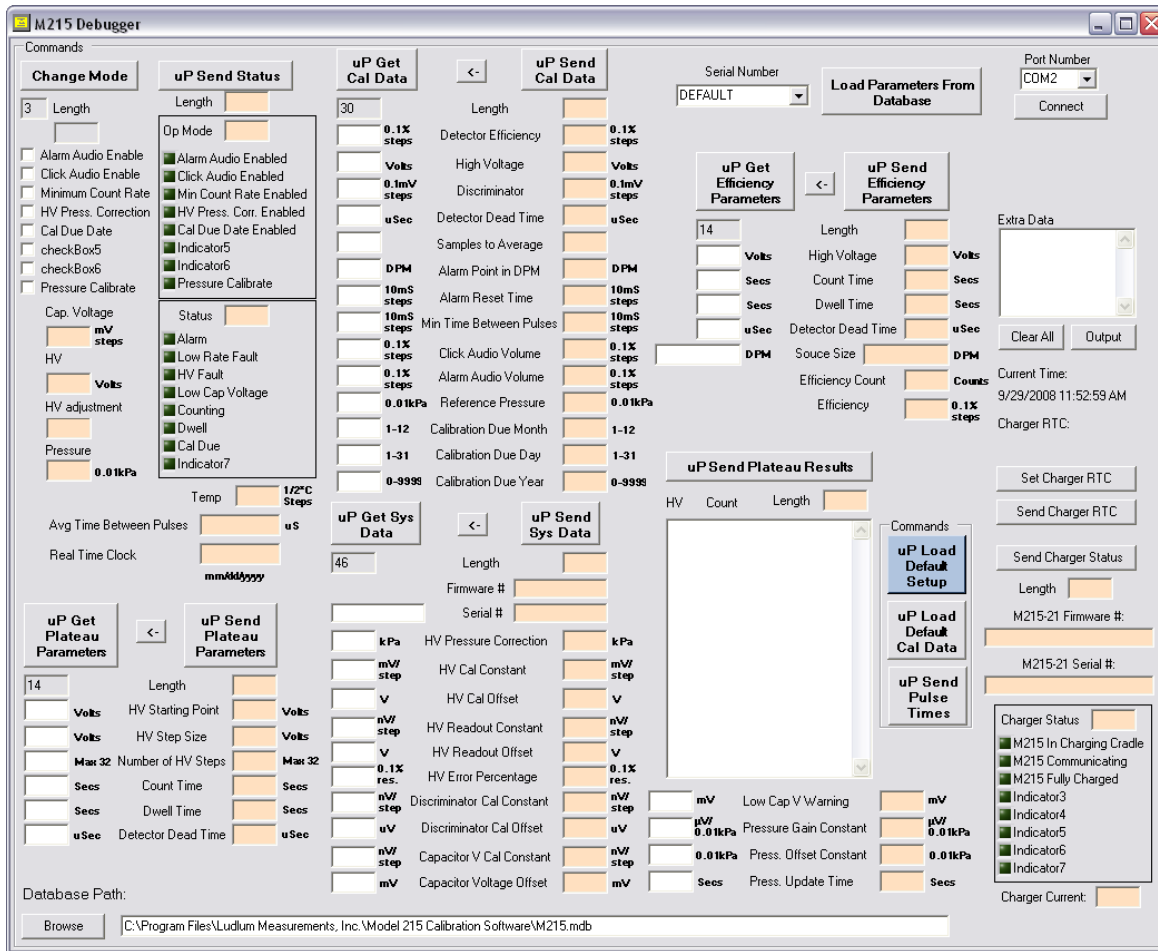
M215 Debugger

Commands

Change Mode

3 Length

Alarm Audio Enable
Click Audio Enable
Minimum Count Rate
HV Press. Correction
Cal Due Date
checkBox5
checkBox6
Pressure Calibrate

Cap. Voltage
mV steps

HV
Volts

HV adjustment

Pressure
0.01kPa

uP Send Status

Length

Op Mode

Alarm Audio Enabled
Click Audio Enabled
Min Count Rate Enabled
HV Press. Corr. Enabled
Cal Due Date Enabled
Indicator5
Indicator6
Pressure Calibrate

Status

Alarm
Low Rate Fault
HV Fault
Low Cap Voltage
Counting
Dwell
Cal Due
Indicator7

Temp 1/2°C Steps

Avg Time Between Pulses uS

Real Time Clock
mm/dd/yyyy

uP Get Plateau Parameters

<-

uP Send Plateau Parameters

14

Length
Volts HV Starting Point Volts
Volts HV Step Size Volts
Max 32 Number of HV Steps Max 32
Secs Count Time Secs
Secs Dwell Time Secs
uSec Detector Dead Time uSec

uP Get Cal Data

<-

uP Send Cal Data

30

Length
0.1% steps Detector Efficiency 0.1% steps
Volts High Voltage Volts
0.1mV steps Discriminator 0.1mV steps
uSec Detector Dead Time uSec
Samples to Average
DPM Alarm Point in DPM DPM
10mS steps Alarm Reset Time 10mS steps
10mS steps Min Time Between Pulses 10mS steps
0.1% steps Click Audio Volume 0.1% steps
0.1% steps Alarm Audio Volume 0.1% steps
0.01kPa Reference Pressure 0.01kPa
1-12 Calibration Due Month 1-12
1-31 Calibration Due Day 1-31
0-9999 Calibration Due Year 0-9999

uP Get Sys Data

<-

uP Send Sys Data

46

Length
Firmware #
Serial #

kPa HV Pressure Correction kPa
mV/ step HV Cal Constant mV/ step
V HV Cal Offset V
nV/ step HV Readout Constant nV/ step
V HV Readout Offset V
0.1% res. HV Error Percentage 0.1% res.
nV/ step Discriminator Cal Constant nV/ step
uV Discriminator Cal Offset uV
nV/ step Capacitor V Cal Constant nV/ step
mV Capacitor Voltage Offset mV

Serial Number
DEFAULT

Load Parameters From Database

uP Get Efficiency Parameters

<-

uP Send Efficiency Parameters

14

Length
Volts High Voltage Volts
Secs Count Time Secs
Secs Dwell Time Secs
uSec Detector Dead Time uSec
DPM Souce Size DPM
Efficiency Count Counts
Efficiency 0.1% steps

uP Send Plateau Results

HV Count Length

Commands

uP Load Default Setup

uP Load Default Cal Data

uP Send Pulse Times

mV Low Cap V Warning mV
µV/ 0.01kPa Pressure Gain Constant µV/ 0.01kPa
0.01kPa Press. Offset Constant 0.01kPa
Secs Press. Update Time Secs

Port Number
COM2

Connect

Extra Data

Clear All Output

Current Time:
9/29/2008 11:52:59 AM

Charger RTC:

Set Charger RTC

Send Charger RTC

Send Charger Status

Length

M215-21 Firmware #:

M215-21 Serial #:

Charger Status

M215 In Charging Cradle
M215 Communicating
M215 Fully Charged
Indicator3
Indicator4
Indicator5
Indicator6
Indicator7

Charger Current:

Database Path:

Browse

C:\Program Files\Ludlum Measurements, Inc.\Model 215 Calibration Software\M215.mdb